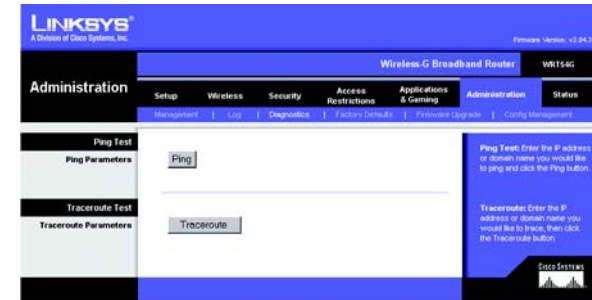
LINKSYS®
A Division of Cisco Systems, Inc.

Firmware Version: v2.04.3

Wireless-G Broadband Router | WRT54G

Administration

Setup | Wireless | Security | Access Restrictions | Applications & Gaming | Administration | Status

Management | Log | Diagnostics | Factory Defaults | Firmware Upgrade | Config Management

Ping Test
Ping Parameters

Ping

Traceroute Test
Traceroute Parameters

Traceroute

Ping Test: Enter the IP address or domain name you would like to ping and click the Ping button.

Traceroute: Enter the IP address or domain name you would like to trace, then click the Traceroute button.

Cisco Systems